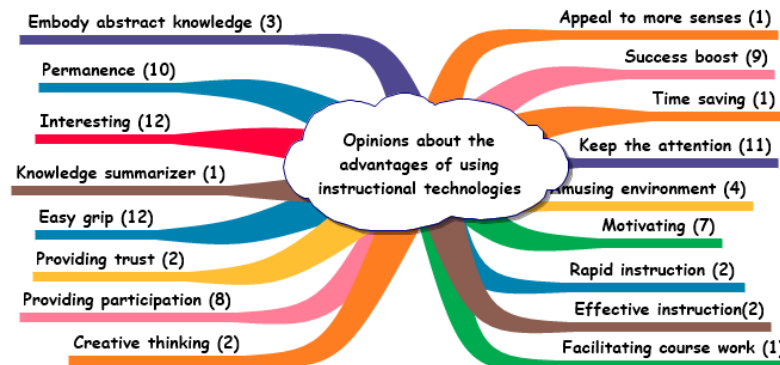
Opinions about the advantages of using instructional technologies

Embody abstract knowledge (3)

Permanence (10)

Interesting (12)

Knowledge summarizer (1)

Easy grip (12)

Providing trust (2)

Providing participation (8)

Creative thinking (2)

Appeal to more senses (1)

Success boost (9)

Time saving (1)

Keep the attention (11)

Amusing environment (4)

Motivating (7)

Rapid instruction (2)

Effective instruction(2)

Facilitating course work (1